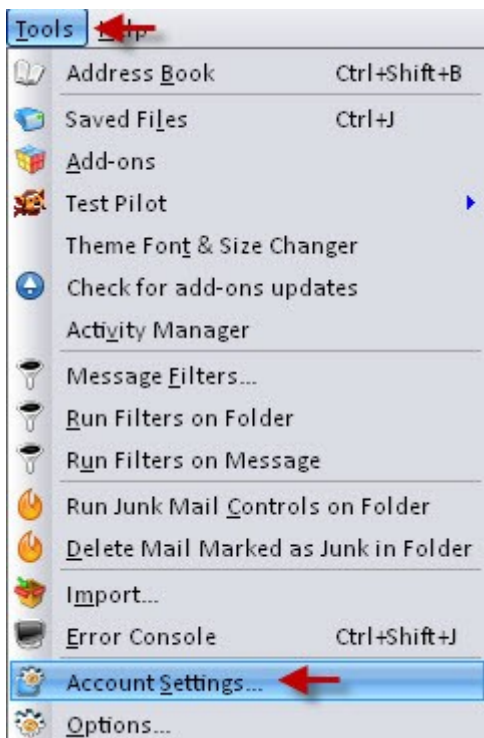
Tools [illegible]

Address Book Ctrl+Shift+B
Saved Files Ctrl+J
Add-ons
Test Pilot
Theme Font & Size Changer
Check for add-ons updates
Activity Manager
Message Filters...
Run Filters on Folder
Run Filters on Message
Run Junk Mail Controls on Folder
Delete Mail Marked as Junk in Folder
Import...
Error Console Ctrl+Shift+J
Account Settings...
Options...